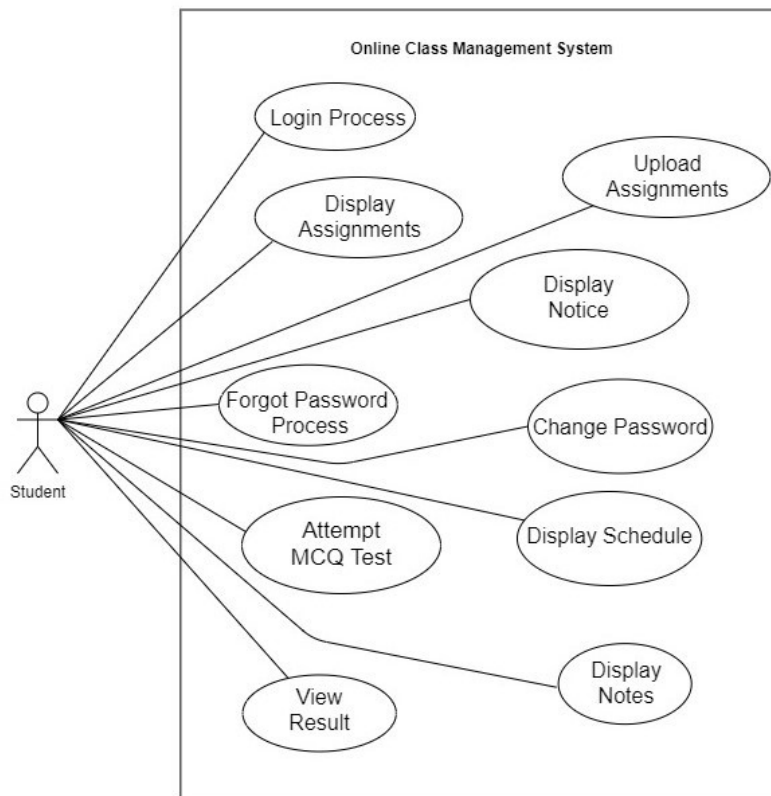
Online Class Management System

Login Process

Upload Assignments

Display Assignments

Display Notice

Student

Forgot Password Process

Change Password

Display Schedule

Attempt MCQ Test

Display Notes

View Result